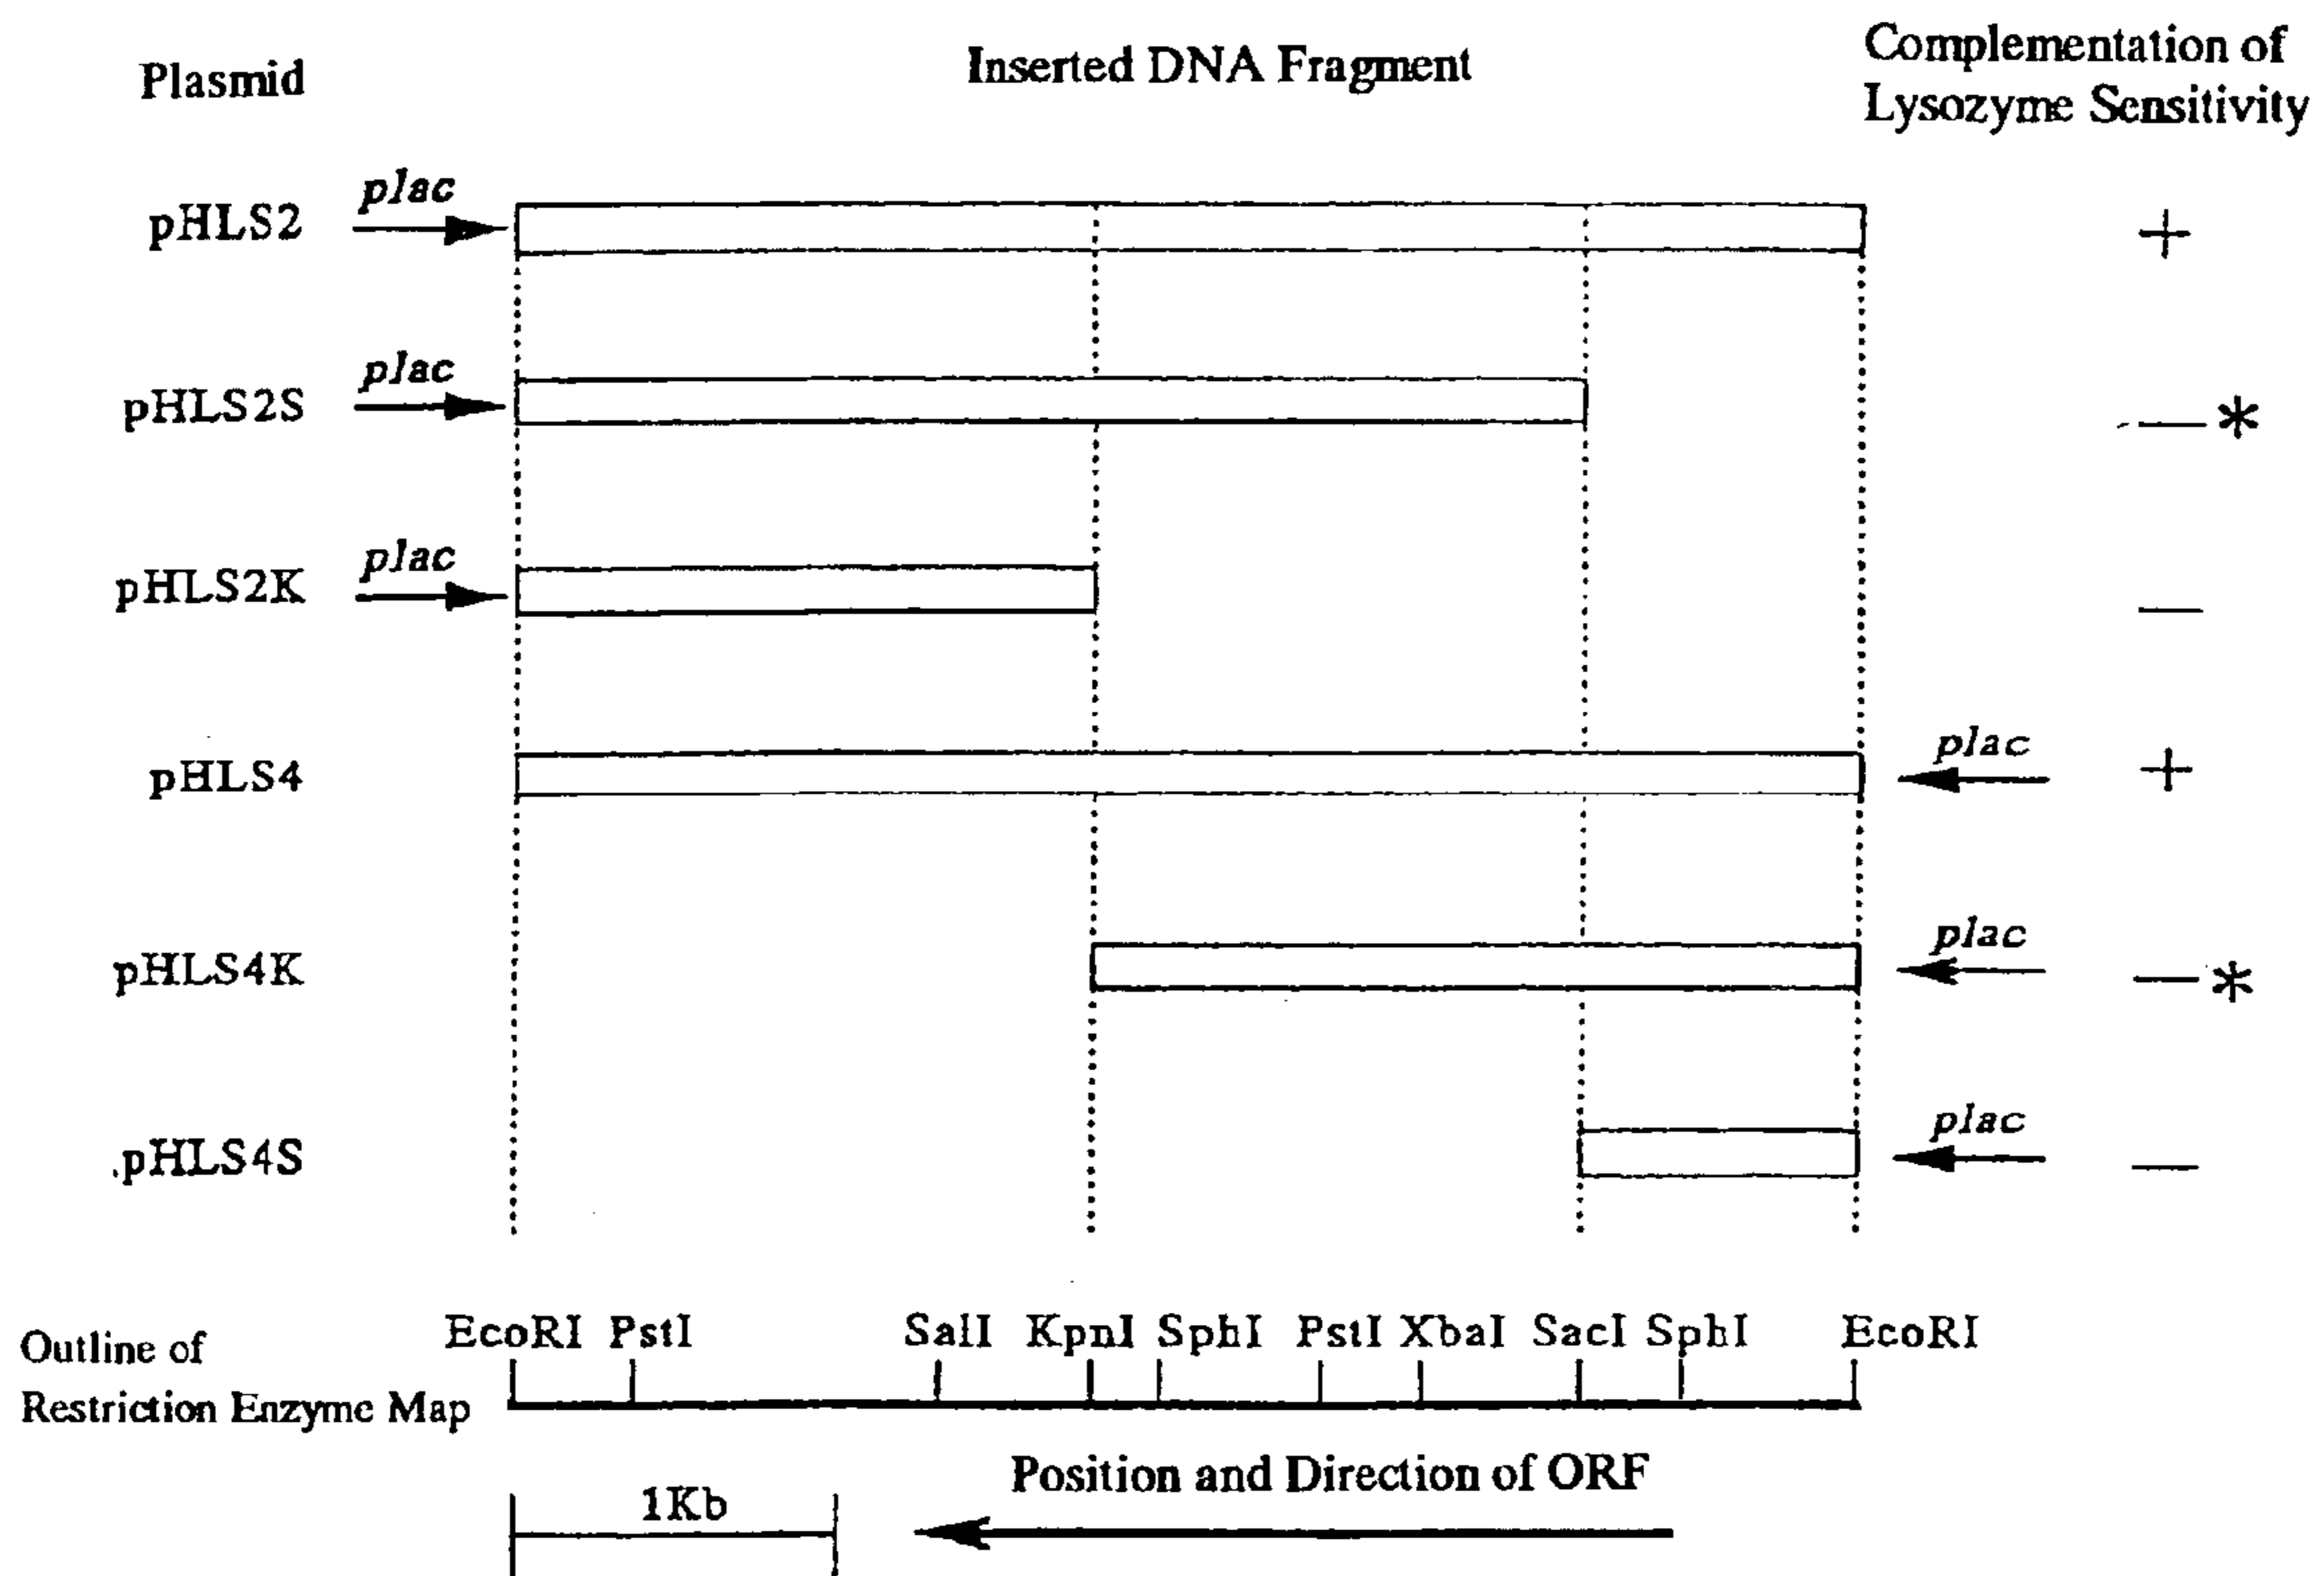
Plasmid

Inserted DNA Fragment

Complementation of Lysozyme Sensitivity

pHLS2 *plac* +

pHLS2S *plac* —*

pHLS2K *plac* —

pHLS4 *plac* +

pHLS4K *plac* —*

.pHLS4S *plac* —

Outline of Restriction Enzyme Map

EcoRI PstI SalI KpnI SphI PstI XbaI SacI SphI EcoRI

Position and Direction of ORF

1Kb